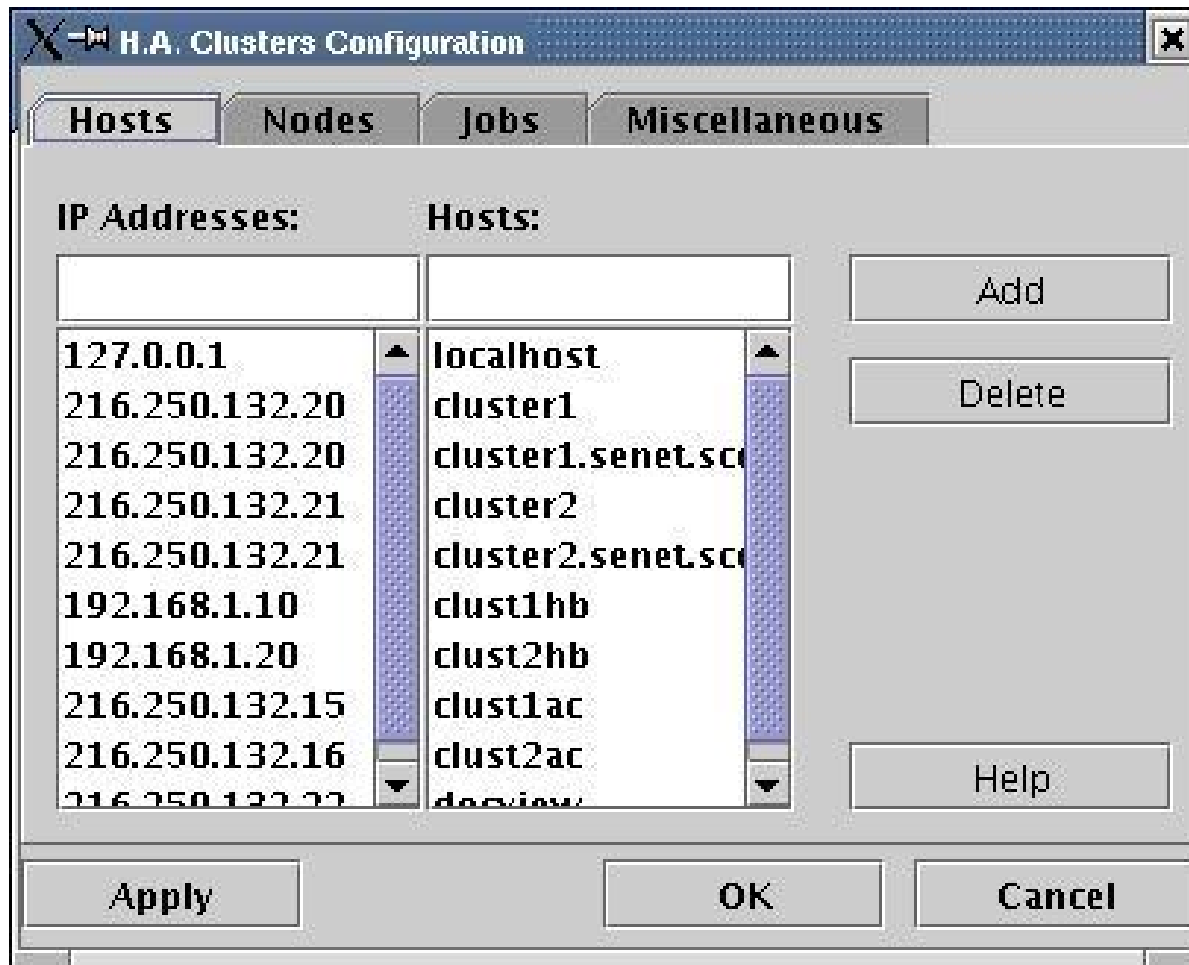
H.A. Clusters Configuration

Hosts
Nodes
Jobs
Miscellaneous

IP Addresses:
Hosts:

Add
Delete

127.0.0.1
216.250.132.20
216.250.132.20
216.250.132.21
216.250.132.21
192.168.1.10
192.168.1.20
216.250.132.15
216.250.132.16
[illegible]

localhost
cluster1
cluster1.senet.sc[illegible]
cluster2
cluster2.senet.sc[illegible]
clust1hb
clust2hb
clust1ac
clust2ac
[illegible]

Help

Apply
OK
Cancel